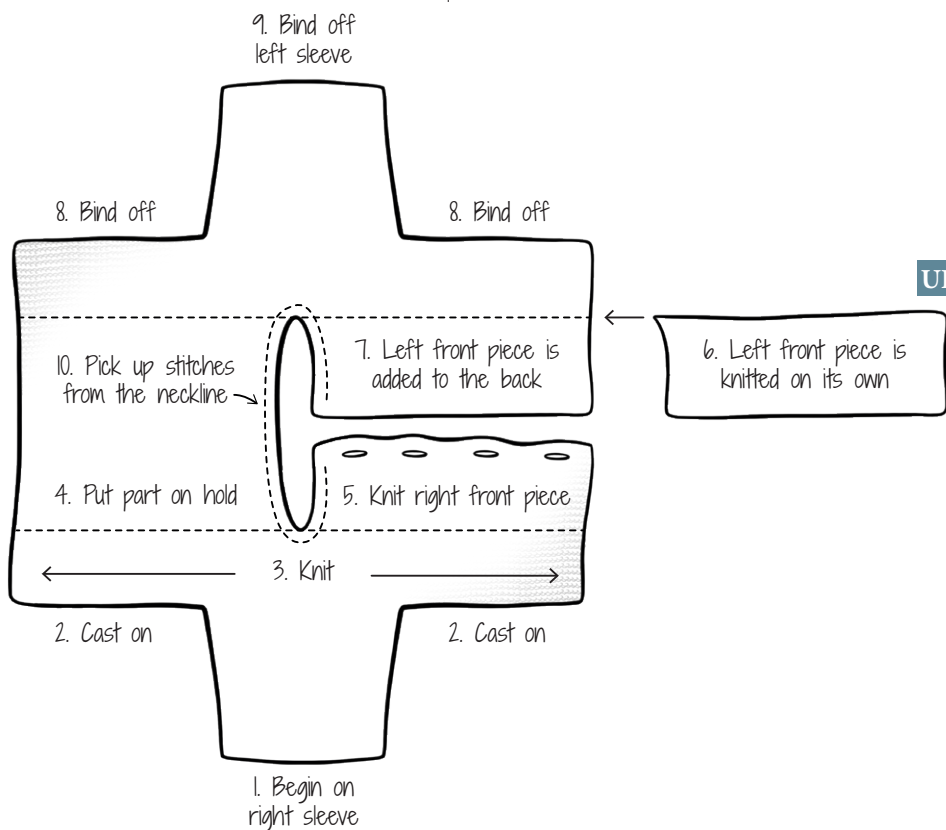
9. Bind off left sleeve

8. Bind off

8. Bind off

UI

10. Pick up stitches from the neckline

7. Left front piece is added to the back

6. Left front piece is knitted on its own

4. Put part on hold

5. Knit right front piece

3. Knit

2. Cast on

2. Cast on

1. Begin on right sleeve